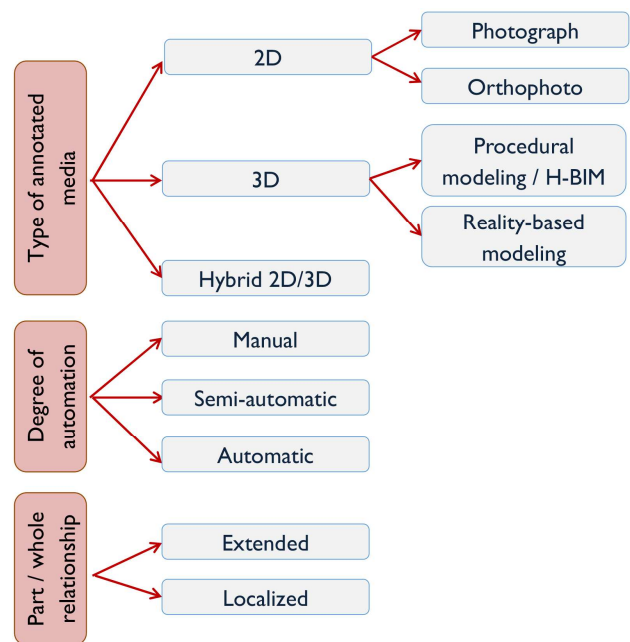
Type of annotated media

2D

Photograph

Orthophoto

3D

Procedural modeling / H-BIM

Reality-based modeling

Hybrid 2D/3D

Degree of automation

Manual

Semi-automatic

Automatic

Part / whole relationship

Extended

Localized